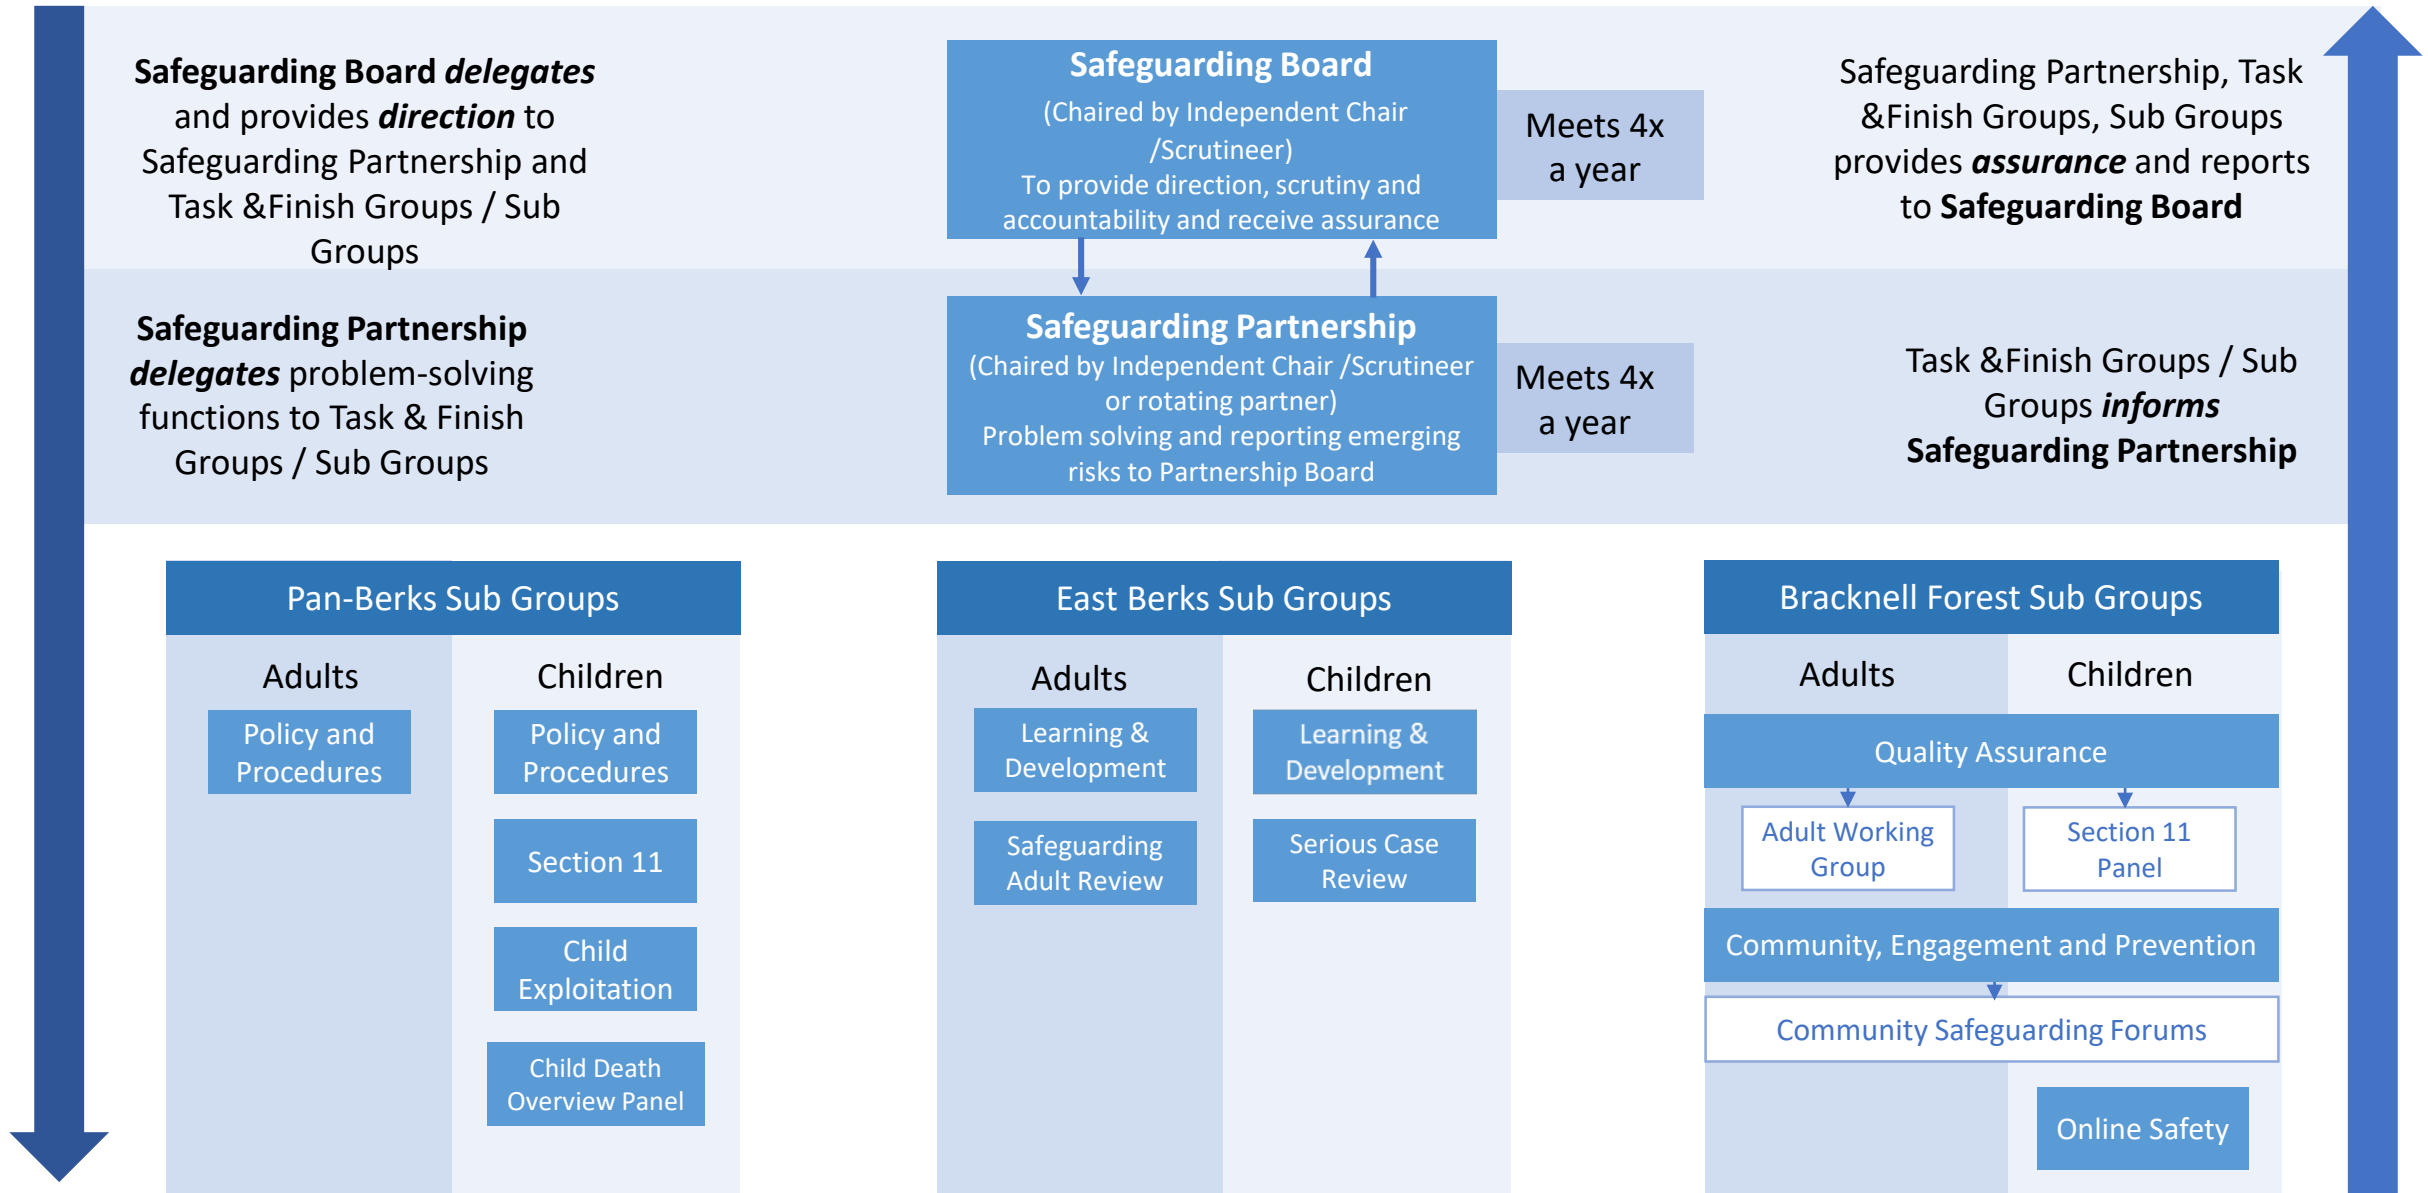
**Safeguarding Board *delegates*** and provides ***direction*** to Safeguarding Partnership and Task &Finish Groups / Sub Groups

**Safeguarding Board**
(Chaired by Independent Chair /Scrutineer)
To provide direction, scrutiny and accountability and receive assurance

Meets 4x a year

Safeguarding Partnership, Task &Finish Groups, Sub Groups provides ***assurance*** and reports to **Safeguarding Board**

**Safeguarding Partnership *delegates*** problem-solving functions to Task & Finish Groups / Sub Groups

**Safeguarding Partnership**
(Chaired by Independent Chair /Scrutineer or rotating partner)
Problem solving and reporting emerging risks to Partnership Board

Meets 4x a year

Task &Finish Groups / Sub Groups ***informs*** **Safeguarding Partnership**

Pan-Berks Sub Groups

Adults

Policy and Procedures

Children

Policy and Procedures

Section 11

Child Exploitation

Child Death Overview Panel

East Berks Sub Groups

Adults

Learning & Development

Safeguarding Adult Review

Children

Learning & Development

Serious Case Review

Bracknell Forest Sub Groups

Adults

Children

Quality Assurance

Adult Working Group

Section 11 Panel

Community, Engagement and Prevention

Community Safeguarding Forums

Online Safety